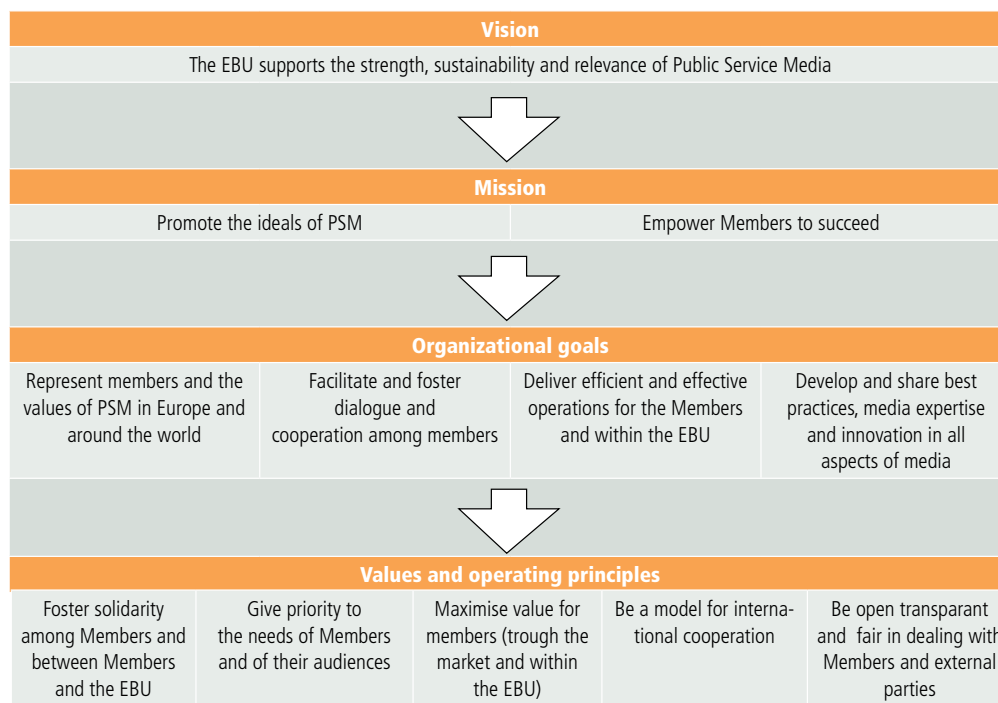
Vision

The EBU supports the strength, sustainability and relevance of Public Service Media

Mission

| Promote the ideals of PSM | Empower Members to succeed |
|---|---|

Organizational goals

| Represent members and the values of PSM in Europe and around the world | Facilitate and foster dialogue and cooperation among members | Deliver efficient and effective operations for the Members and within the EBU | Develop and share best practices, media expertise and innovation in all aspects of media |
|---|---|---|---|

Values and operating principles

| Foster solidarity among Members and between Members and the EBU | Give priority to the needs of Members and of their audiences | Maximise value for members (trough the market and within the EBU) | Be a model for international cooperation | Be open transparant and fair in dealing with Members and external parties |
|---|---|---|---|---|